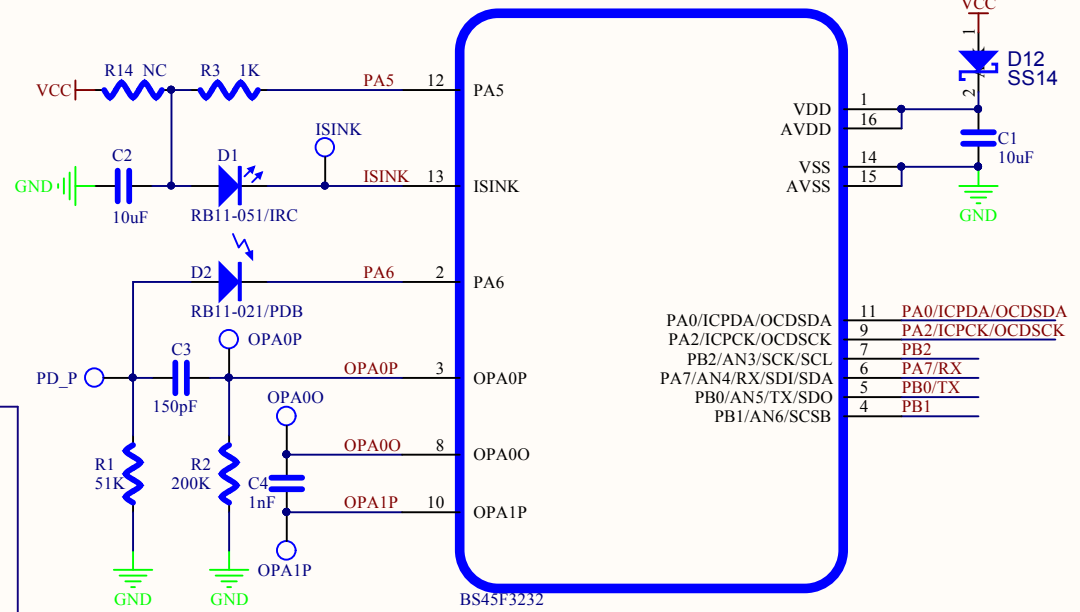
VCC
1
D12
SS14
2

VCC
R14 NC
R3 1K
PA5
12
PA5

ISINK
GND
C2
10uF
D1
RB11-051/IRC
ISINK
13
ISINK

D2
RB11-021/PDB
PA6
2
PA6

OPA0P
PD_P
C3
150pF
OPA0P
3
OPA0P

OPA0O
OPA0O
8
OPA0O

R1
51K
R2
200K
C4
1nF
OPA1P
10
OPA1P
OPA1P
GND
GND

VDD
AVDD
1
16
C1
10uF
VSS
AVSS
14
15
GND

PA0/ICPDA/OCDSDA
11
PA0/ICPDA/OCDSDA
PA2/ICPCK/OCDSCK
9
PA2/ICPCK/OCDSCK
PB2/AN3/SCK/SCL
7
PB2
PA7/AN4/RX/SDI/SDA
6
PA7/RX
PB0/AN5/TX/SDO
5
PB0/TX
PB1/AN6/SCSB
4
PB1

BS45F3232